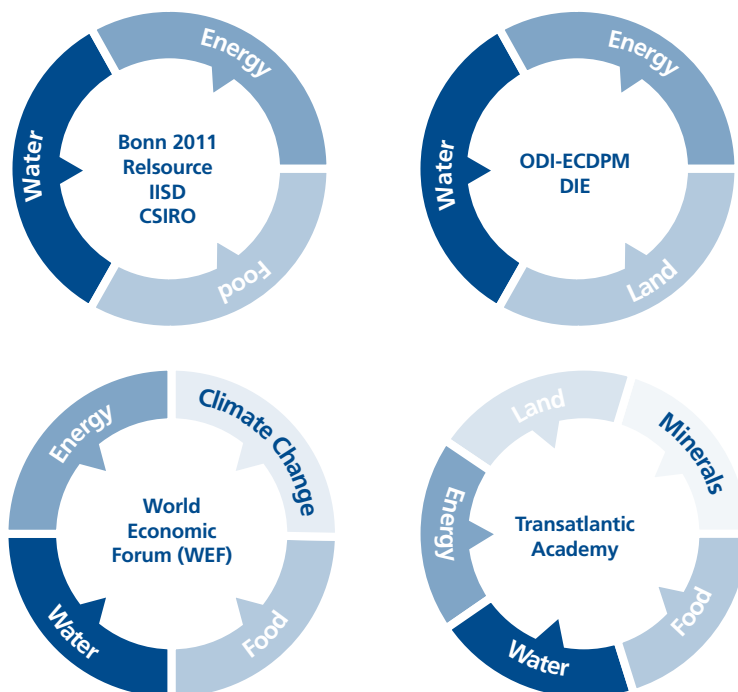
Energy

Water

Bonn 2011
Relsource
IISD
CSIRO

Food

Energy

Water

ODI-ECDPM
DIE

Land

Energy

Climate Change

World
Economic
Forum (WEF)

Water

Food

Land

Minerals

Energy

Transatlantic
Academy

Water

Food